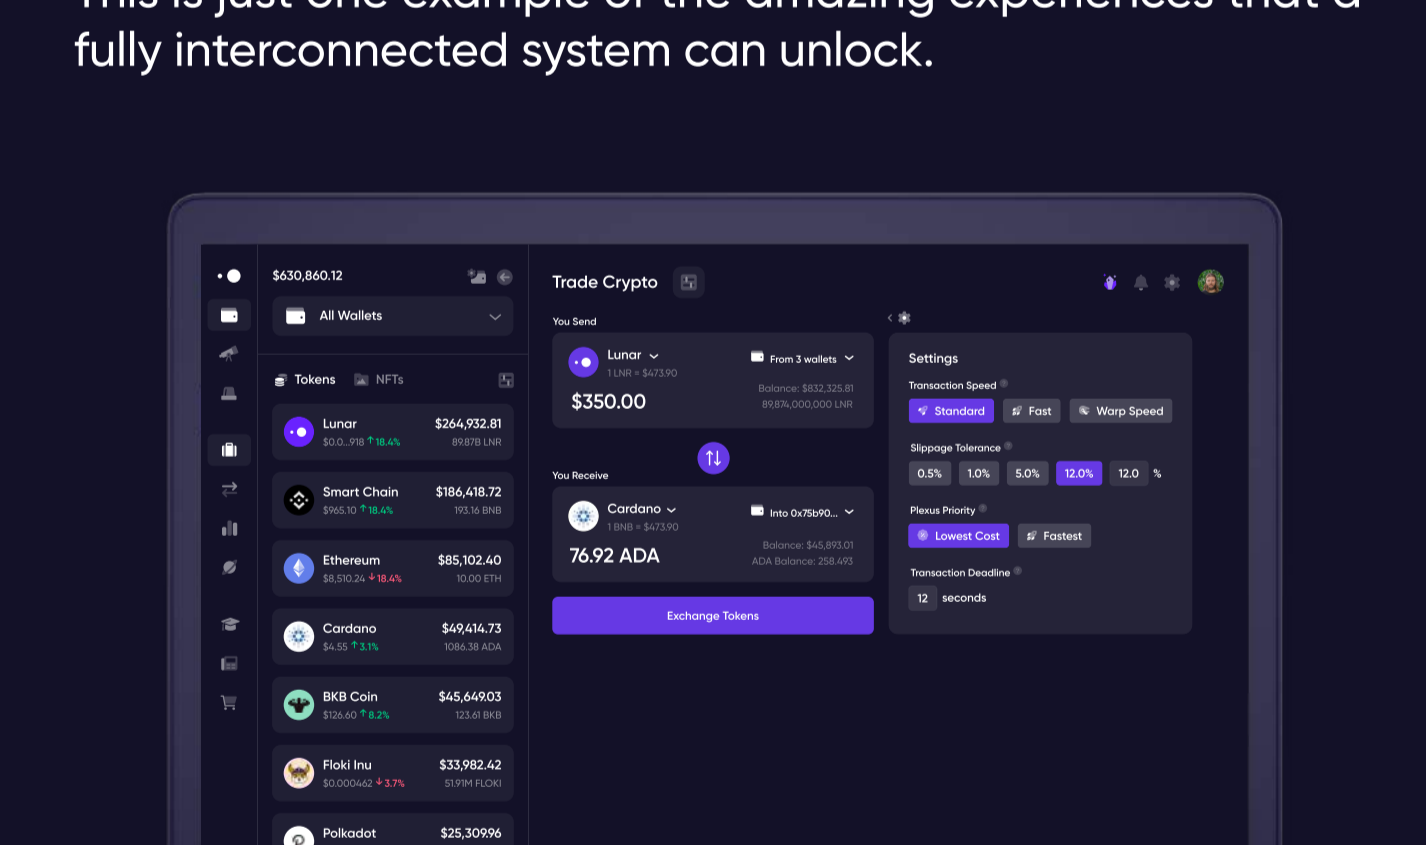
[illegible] fully interconnected system can unlock.

$630,860.12

All Wallets

Tokens NFTs

Lunar $264,932.81
$0.0...918 ↑18.4% 89.87B LNR

Smart Chain $186,418.72
$965.10 ↑18.4% 193.16 BNB

Ethereum $85,102.40
$8,510.24 ↓18.4% 10.00 ETH

Cardano $49,414.73
$4.55 ↑3.1% 1086.38 ADA

BKB Coin $45,649.03
$126.60 ↑8.2% 123.61 BKB

Floki Inu $33,982.42
$0.000462 ↓3.7% 51.91M FLOKI

Polkadot $25,309.96

Trade Crypto

You Send

Lunar
1 LNR = $473.90
From 3 wallets
Balance: $832,325.81
89,874,000,000 LNR
$350.00

You Receive

Cardano
1 BNB = $473.90
Into 0x75b90...
Balance: $45,893.01
ADA Balance: 258.493
76.92 ADA

Exchange Tokens

Settings

Transaction Speed
Standard Fast Warp Speed

Slippage Tolerance
0.5% 1.0% 5.0% 12.0% 12.0 %

Plexus Priority
Lowest Cost Fastest

Transaction Deadline
12 seconds